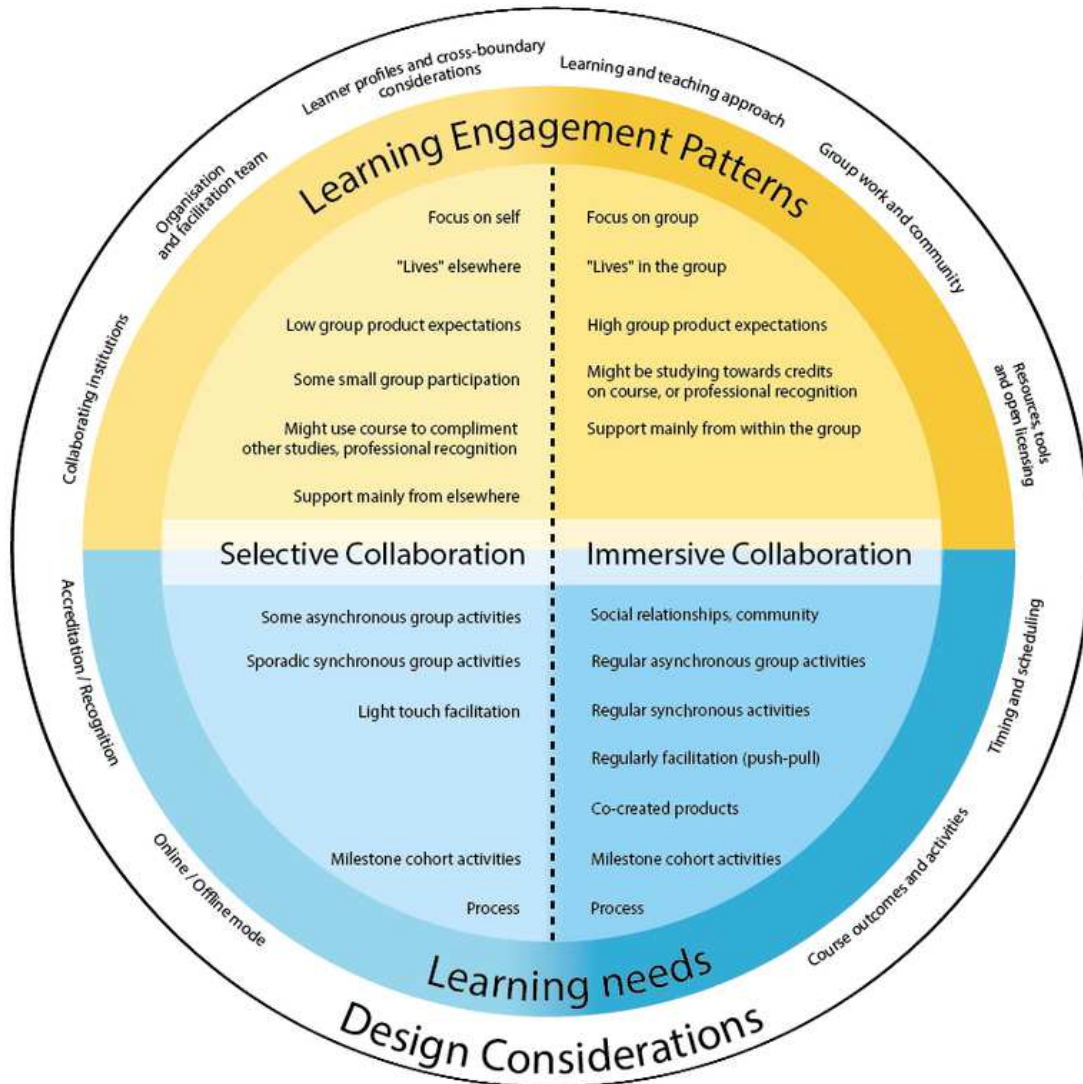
Learner profiles and cross-boundary considerations

Learning and teaching approach

Organisation and facilitation team

Group work and community

Collaborating institutions

Resources, tools and open licensing

Learning Engagement Patterns

Focus on self

"Lives" elsewhere

Low group product expectations

Some small group participation

Might use course to compliment other studies, professional recognition

Support mainly from elsewhere

Focus on group

"Lives" in the group

High group product expectations

Might be studying towards credits on course, or professional recognition

Support mainly from within the group

Selective Collaboration

Immersive Collaboration

Some asynchronous group activities

Sporadic synchronous group activities

Light touch facilitation

Milestone cohort activities

Process

Social relationships, community

Regular asynchronous group activities

Regular synchronous activities

Regularly facilitation (push-pull)

Co-created products

Milestone cohort activities

Process

Accreditation / Recognition

Timing and scheduling

Online / Offline mode

Course outcomes and activities

Learning needs

Design Considerations